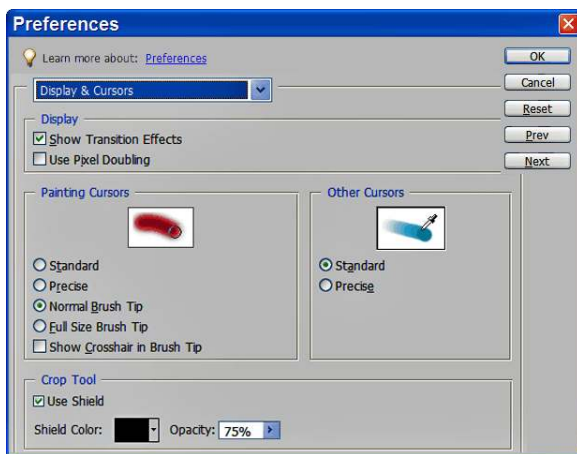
Preferences

Learn more about: Preferences

Display & Cursors

Display
Show Transition Effects
Use Pixel Doubling

Painting Cursors
Standard
Precise
Normal Brush Tip
Full Size Brush Tip
Show Crosshair in Brush Tip

Other Cursors
Standard
Precise

Crop Tool
Use Shield
Shield Color:
Opacity: 75%

OK
Cancel
Reset
Prev
Next